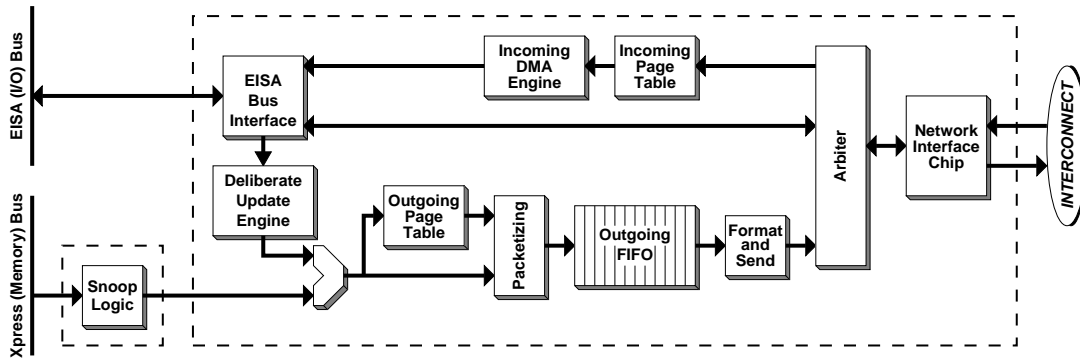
EISA (I/O) Bus

Xpress (Memory) Bus

EISA Bus Interface

Incoming DMA Engine

Incoming Page Table

Arbiter

Network Interface Chip

INTERCONNECT

Deliberate Update Engine

Outgoing Page Table

Packetizing

Outgoing FIFO

Format and Send

Snoop Logic